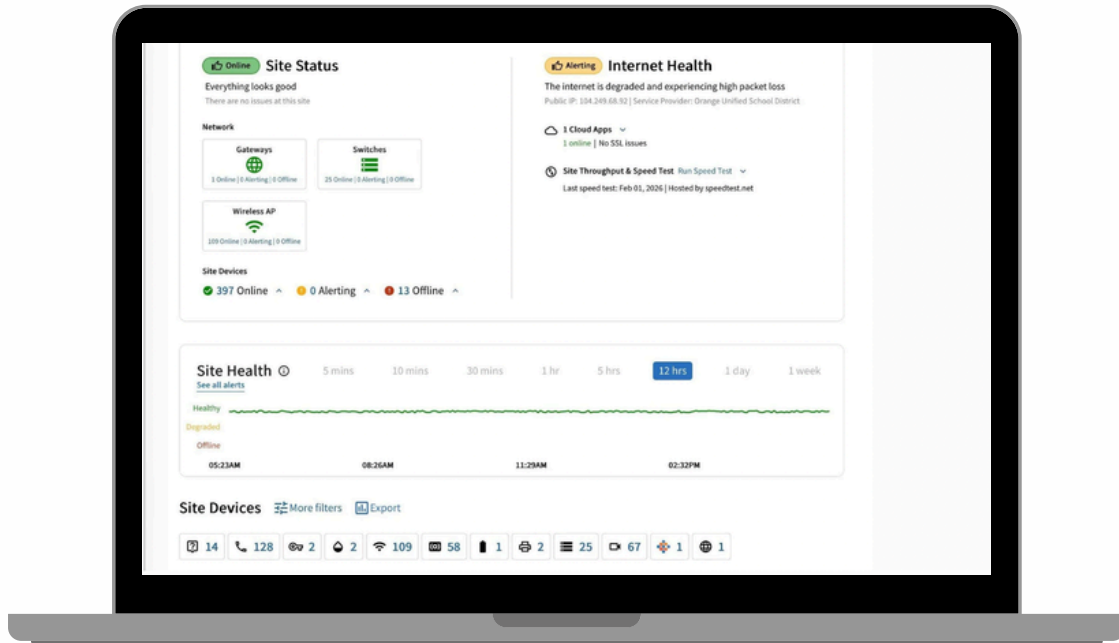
Online Site Status
Everything looks good
There are no issues at this site

Network

Gateways
1 Online | 0 Alerting | 0 Offline

Switches
25 Online | 0 Alerting | 0 Offline

Wireless AP
109 Online | 0 Alerting | 0 Offline

Site Devices
397 Online ^ 0 Alerting ^ 13 Offline ^

Alerting Internet Health
The internet is degraded and experiencing high packet loss
Public IP: 104.249.68.92 | Service Provider: Orange Unified School District

1 Cloud Apps
1 online | No SSL issues

Site Throughput & Speed Test Run Speed Test
Last speed test: Feb 01, 2026 | Hosted by speedtest.net

Site Health
See all alerts
5 mins 10 mins 30 mins 1 hr 5 hrs 12 hrs 1 day 1 week

Healthy
Degraded
Offline
05:23AM 08:26AM 11:29AM 02:32PM

Site Devices More filters Export

14 128 2 2 109 58 1 2 25 67 1 1